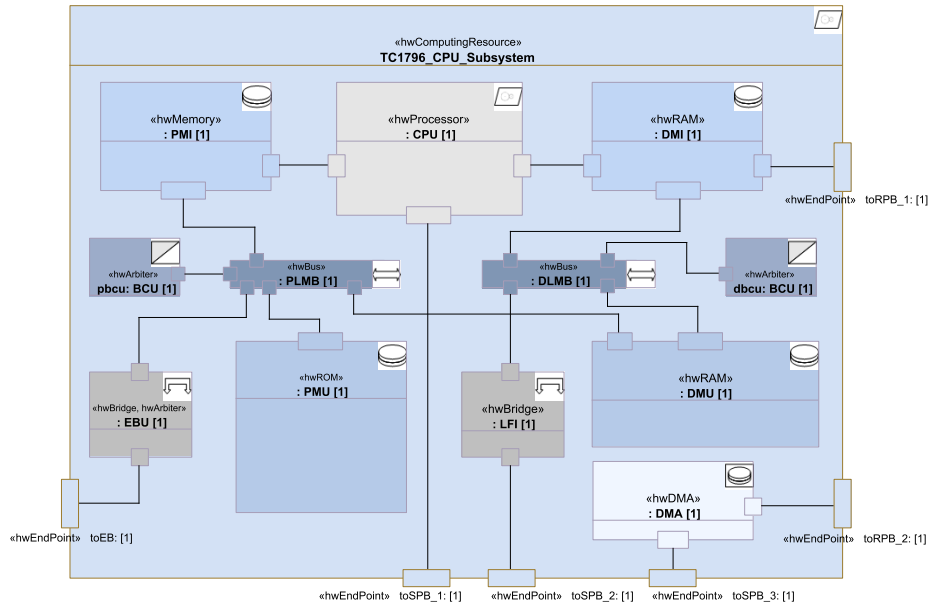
«hwComputingResource»
TC1796_CPU_Subsystem

«hwMemory»
: PMI [1]

«hwProcessor»
: CPU [1]

«hwRAM»
: DMI [1]

«hwEndPoint» toRPB_1: [1]

«hwArbiter»
pbcu: BCU [1]

«hwBus»
: PLMB [1]

«hwBus»
: DLMB [1]

«hwArbiter»
dbcu: BCU [1]

«hwROM»
: PMU [1]

«hwRAM»
: DMU [1]

«hwBridge, hwArbiter»
: EBU [1]

«hwBridge»
: LFI [1]

«hwDMA»
: DMA [1]

«hwEndPoint» toEB: [1]

«hwEndPoint» toRPB_2: [1]

«hwEndPoint» toSPB_1: [1]

«hwEndPoint» toSPB_2: [1]

«hwEndPoint» toSPB_3: [1]